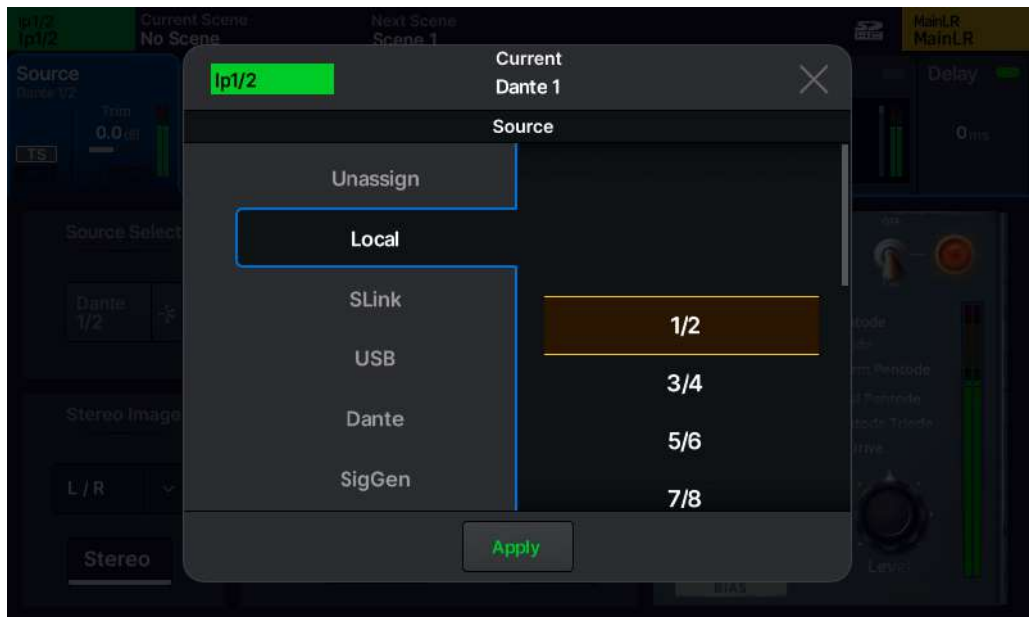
Ip1/2
Ip1/2
Current Scene
No Scene
Next Scene
Scene 1
MainLR
MainLR

Source
Dante 1/2
Trim
0.0 dB
TS

Delay
0 ms

Source Select
Dante 1/2

Stereo Image
L / R
Stereo

Ip1/2
Current
Dante 1

Source

Unassign
Local
SLink
USB
Dante
SigGen

1/2
3/4
5/6
7/8

Apply

Level
BIAS